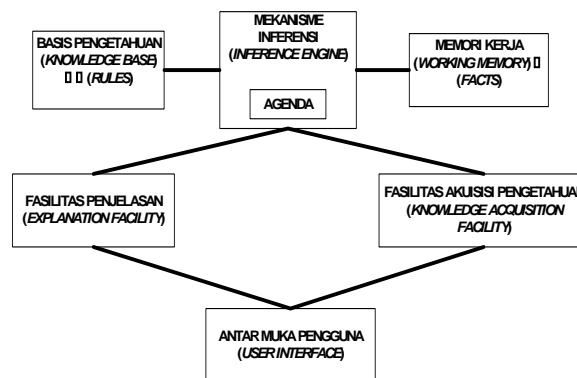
MEKANISME INFERENSI
(INFERENCE ENGINE)

AGENDA

BASIS PENGETAHUAN
(KNOWLEDGE BASE)
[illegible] (RULES)

MEMORI KERJA
(WORKING MEMORY) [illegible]
(FACTS)

FASILITAS PENJELASAN
(EXPLANATION FACILITY)

FASILITAS AKUISISI PENGETAHUA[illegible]
(KNOWLEDGE ACQUISITION FACILITY)

ANTAR MUKA PENGGUNA
(USER INTERFACE)